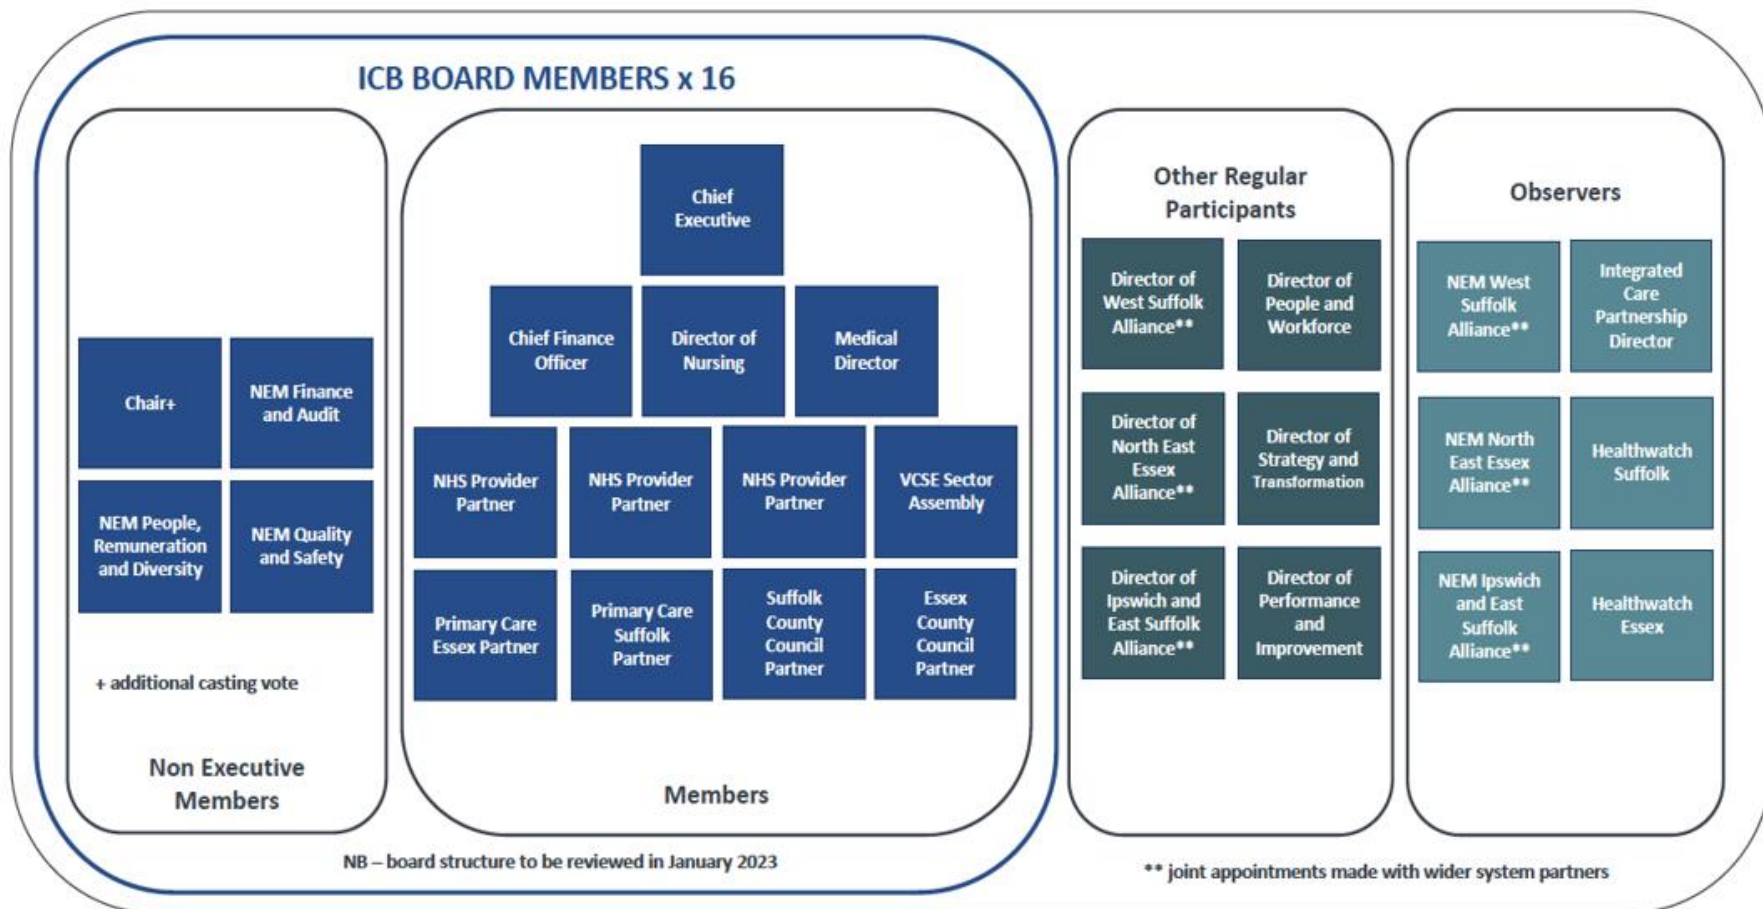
ICB BOARD MEMBERS x 16

Chair+

NEM Finance and Audit

NEM People, Remuneration and Diversity

NEM Quality and Safety

+ additional casting vote

Non Executive Members

Chief Executive

Chief Finance Officer

Director of Nursing

Medical Director

NHS Provider Partner

NHS Provider Partner

NHS Provider Partner

VCSE Sector Assembly

Primary Care Essex Partner

Primary Care Suffolk Partner

Suffolk County Council Partner

Essex County Council Partner

Members

NB – board structure to be reviewed in January 2023

Other Regular Participants

Director of West Suffolk Alliance**

Director of People and Workforce

Director of North East Essex Alliance**

Director of Strategy and Transformation

Director of Ipswich and East Suffolk Alliance**

Director of Performance and Improvement

Observers

NEM West Suffolk Alliance**

Integrated Care Partnership Director

NEM North East Essex Alliance**

Healthwatch Suffolk

NEM Ipswich and East Suffolk Alliance**

Healthwatch Essex

** joint appointments made with wider system partners